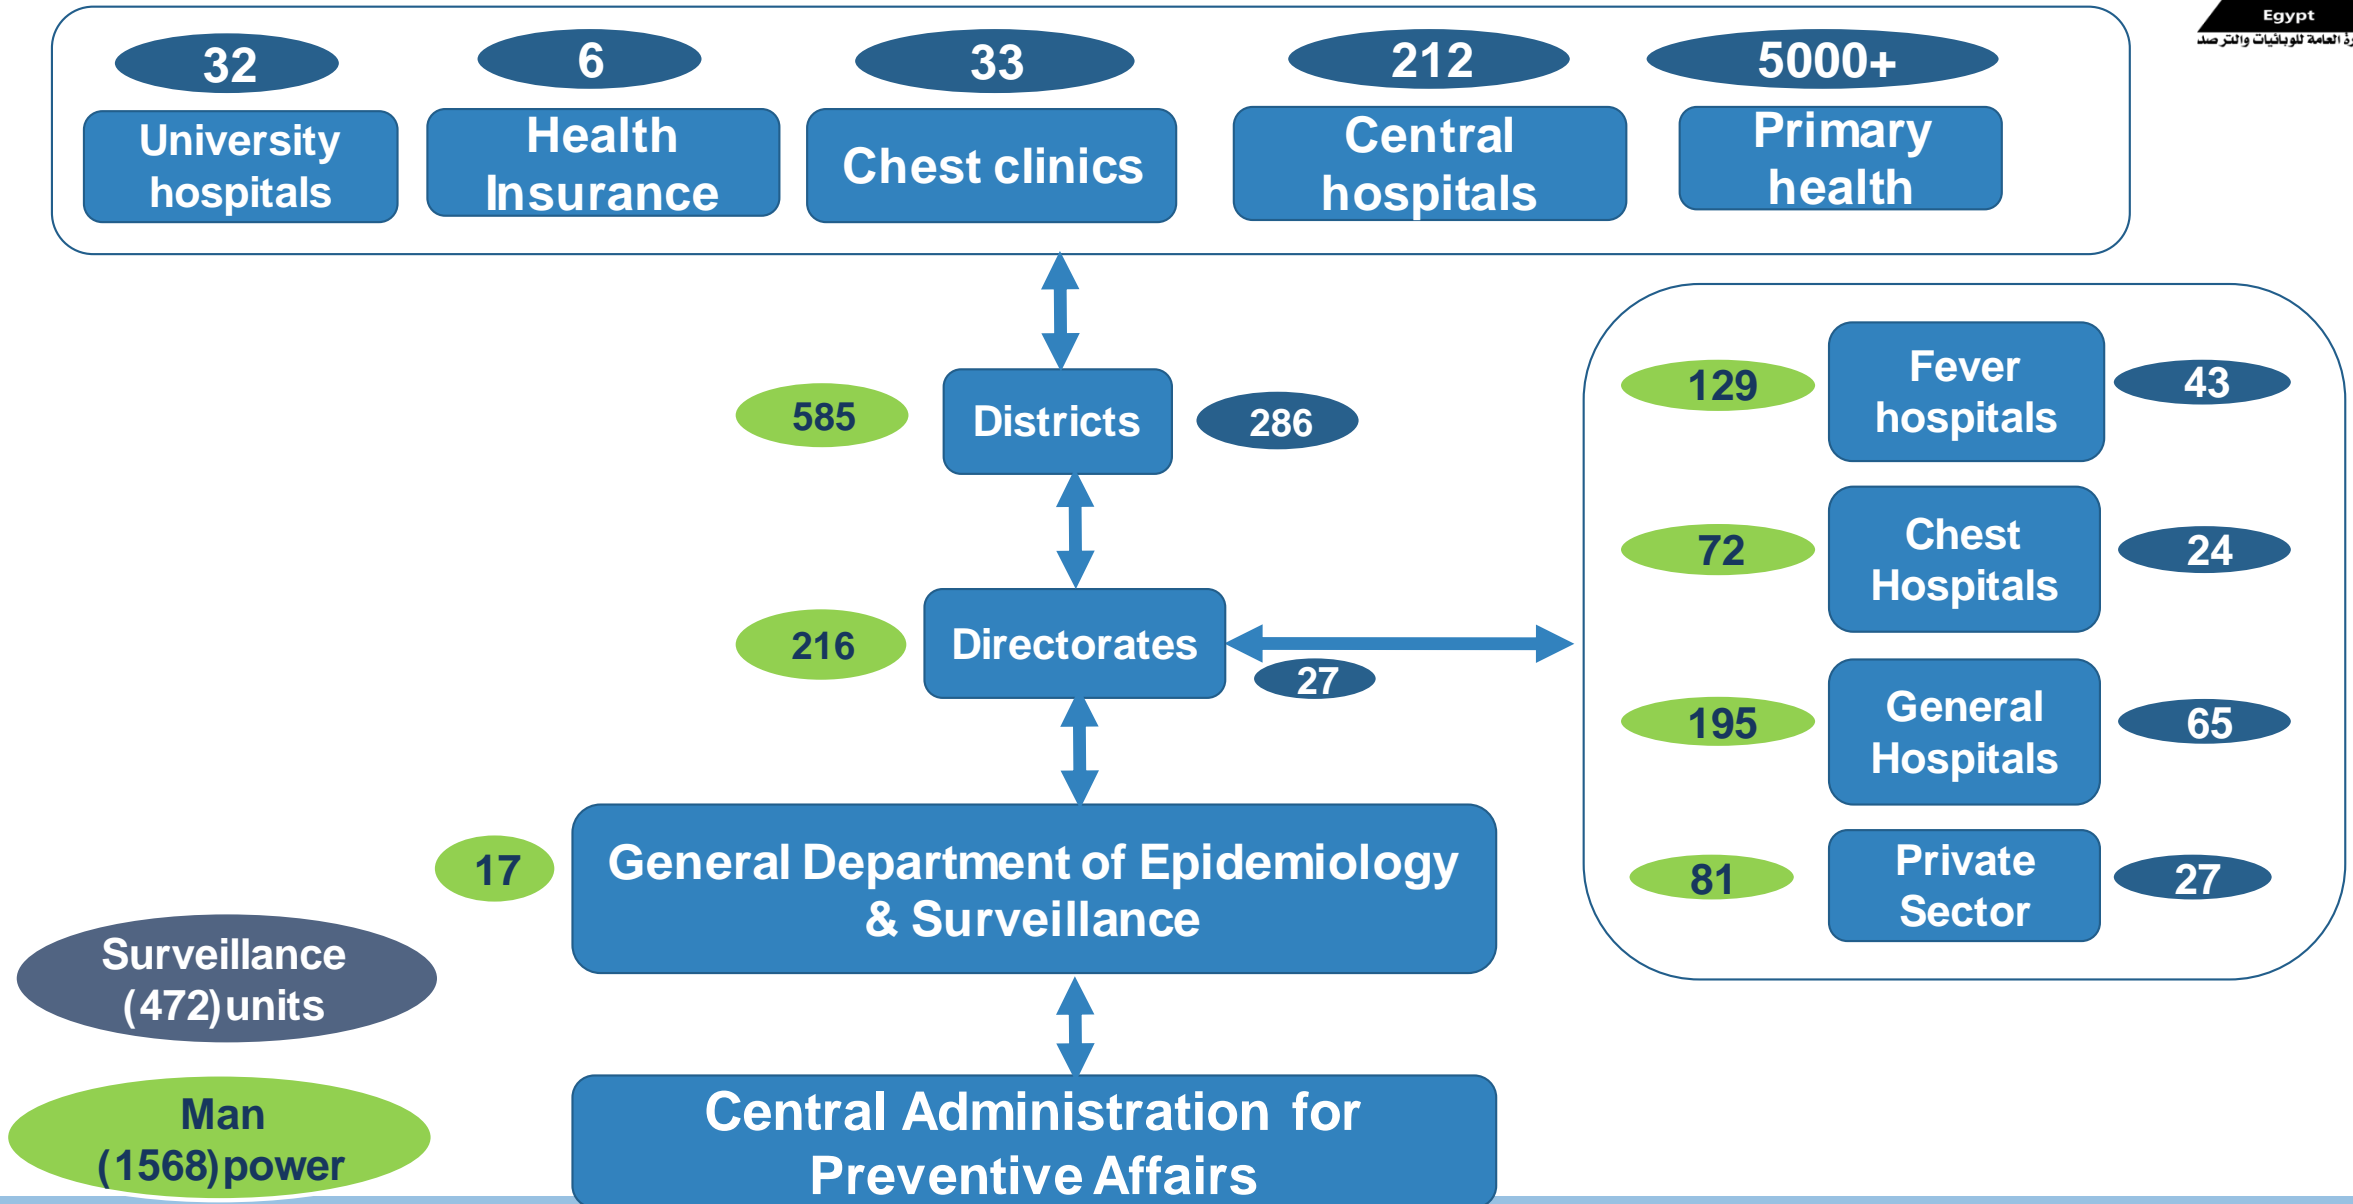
Egypt
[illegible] العامة للوبائيات والترصد

32
University hospitals

6
Health Insurance

33
Chest clinics

212
Central hospitals

5000+
Primary health

585
Districts
286

216
Directorates
27

129
Fever hospitals
43

72
Chest Hospitals
24

195
General Hospitals
65

81
Private Sector
27

17
General Department of Epidemiology & Surveillance

Surveillance (472) units

Man (1568) power

Central Administration for Preventive Affairs